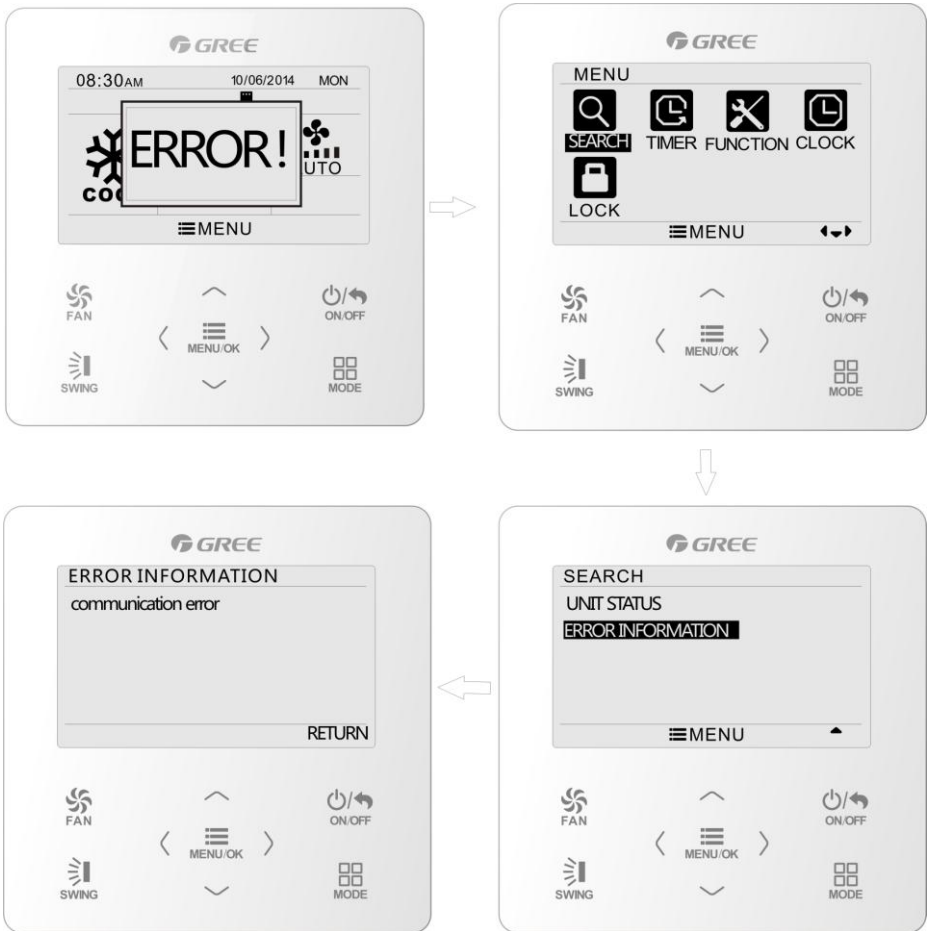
GREE

08:30AM 10/06/2014 MON

ERROR!

COO

UTO

MENU

FAN

ON/OFF

MENU/OK

SWING

MODE

GREE

MENU

SEARCH TIMER FUNCTION CLOCK

LOCK

MENU

FAN

ON/OFF

MENU/OK

SWING

MODE

GREE

ERROR INFORMATION

communication error

RETURN

FAN

ON/OFF

MENU/OK

SWING

MODE

GREE

SEARCH

UNIT STATUS

ERROR INFORMATION

MENU

FAN

ON/OFF

MENU/OK

SWING

MODE